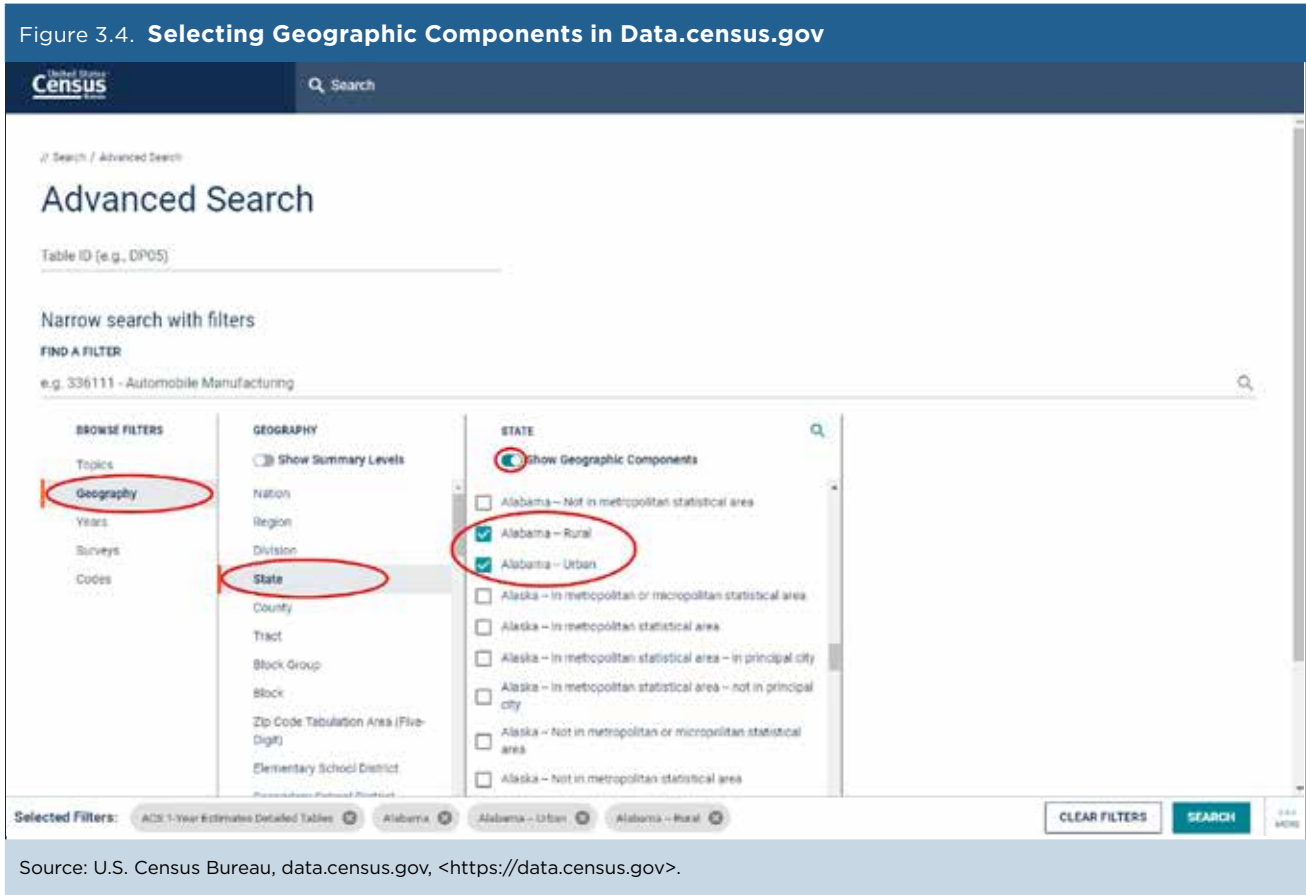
Figure 3.4. **Selecting Geographic Components in Data.census.gov**

United States Census Bureau

Search

// Search / Advanced Search

Advanced Search

Table ID (e.g., DP05)

Narrow search with filters

FIND A FILTER

e.g. 336111 - Automobile Manufacturing

BROWSE FILTERS

Topics

Geography

Years

Surveys

Codes

GEOGRAPHY

Show Summary Levels

Nation

Region

Division

State

County

Tract

Block Group

Block

Zip Code Tabulation Area (Five-Digit)

Elementary School District

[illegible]

STATE

Show Geographic Components

Alabama – Not in metropolitan statistical area

Alabama – Rural

Alabama – Urban

Alaska – In metropolitan or micropolitan statistical area

Alaska – In metropolitan statistical area

Alaska – In metropolitan statistical area – in principal city

Alaska – In metropolitan statistical area – not in principal city

Alaska – Not in metropolitan or micropolitan statistical area

Alaska – Not in metropolitan statistical area

Selected Filters: ACS 1-Year Estimates Detailed Tables Alabama Alabama – Urban Alabama – Rural

CLEAR FILTERS

SEARCH

MORE

Source: U.S. Census Bureau, data.census.gov, <https://data.census.gov>.